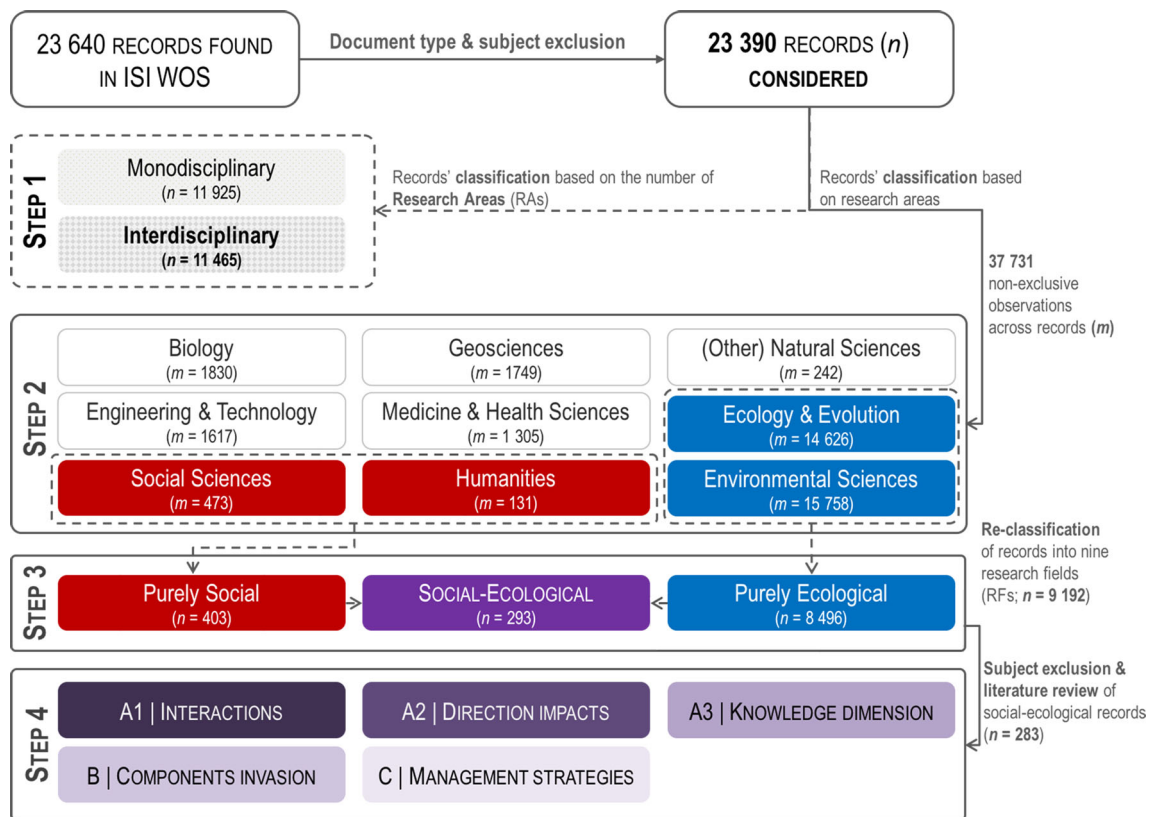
23 640 RECORDS FOUND IN ISI WOS

Document type & subject exclusion

23 390 RECORDS ($n$) CONSIDERED

STEP 1

Monodisciplinary ($n$ = 11 925)

Interdisciplinary ($n$ = 11 465)

Records' classification based on the number of Research Areas (RAs)

Records' classification based on research areas

37 731 non-exclusive observations across records ($m$)

STEP 2

Biology ($m$ = 1830)

Geosciences ($m$ = 1749)

(Other) Natural Sciences ($m$ = 242)

Engineering & Technology ($m$ = 1617)

Medicine & Health Sciences ($m$ = 1 305)

Ecology & Evolution ($m$ = 14 626)

Social Sciences ($m$ = 473)

Humanities ($m$ = 131)

Environmental Sciences ($m$ = 15 758)

Re-classification of records into nine research fields (RFs; $n$ = 9 192)

STEP 3

Purely Social ($n$ = 403)

SOCIAL-ECOLOGICAL ($n$ = 293)

Purely Ecological ($n$ = 8 496)

Subject exclusion & literature review of social-ecological records ($n$ = 283)

STEP 4

A1 | INTERACTIONS

A2 | DIRECTION IMPACTS

A3 | KNOWLEDGE DIMENSION

B | COMPONENTS INVASION

C | MANAGEMENT STRATEGIES